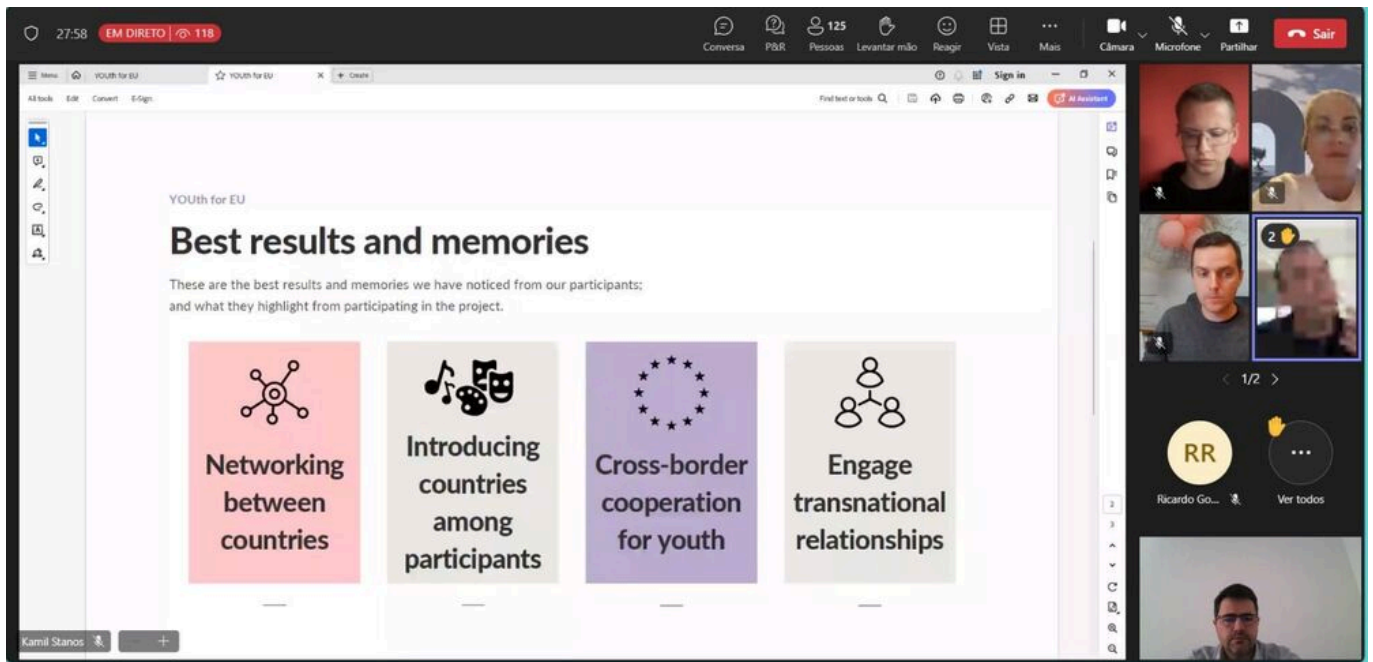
27:58 EM DIRETO | 118

Conversa P&R 125 Pessoas Levantar mão Reagir Vista Mais Câmara Microfone Partilhar Sair

Menu YOUth for EU YOUth for EU + Create

Sign in

All tools Edit Convert E-Sign

Find text or tools

AI Assistant

YOUth for EU

Best results and memories

These are the best results and memories we have noticed from our participants; and what they highlight from participating in the project.

Networking between countries

Introducing countries among participants

Cross-border cooperation for youth

Engage transnational relationships

2

1/2

RR

Ricardo Go...

Ver todos

Kamil Stanos